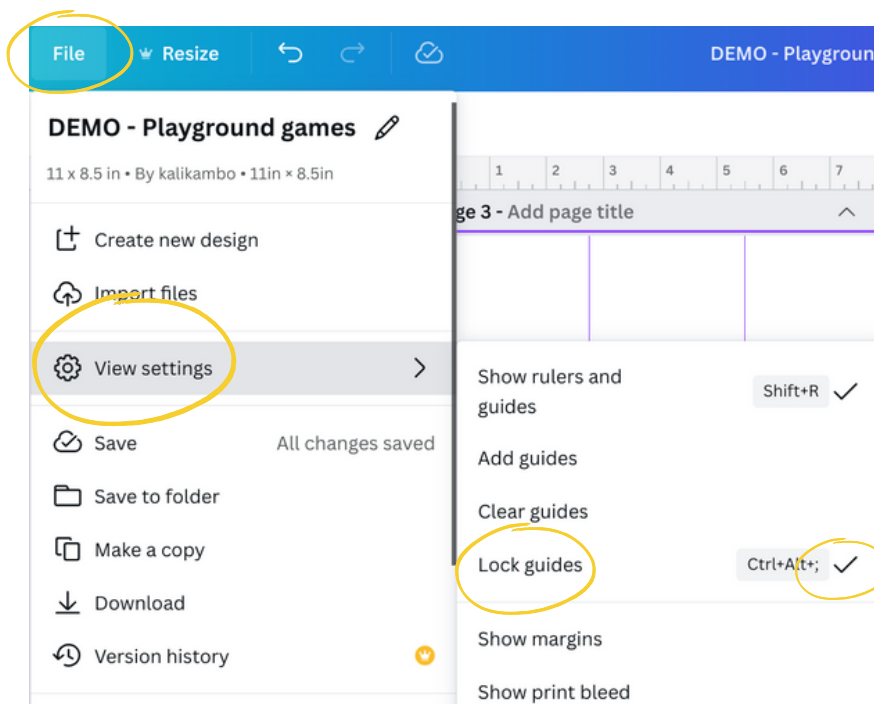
File Resize DEMO - Playgroun

DEMO - Playground games

11 x 8.5 in • By kalikambo • 11in × 8.5in

1 2 3 4 5 6 7

ge 3 - Add page title

Create new design

Import files

View settings

Save All changes saved

Save to folder

Make a copy

Download

Version history

Show rulers and guides Shift+R

Add guides

Clear guides

Lock guides Ctrl+Alt+;

Show margins

Show print bleed